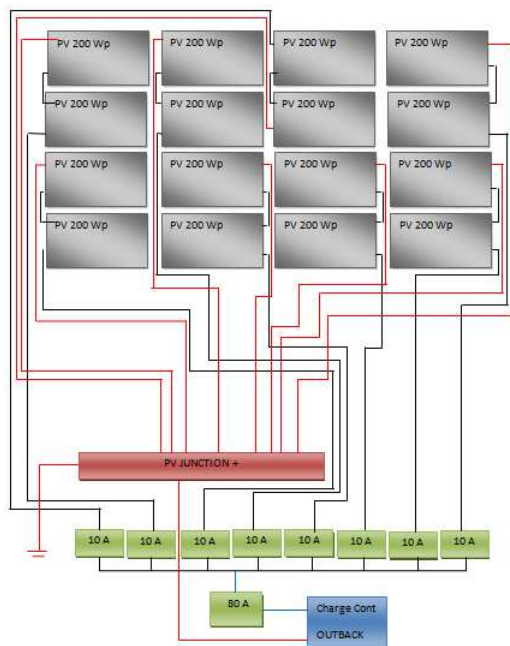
PV 200 Wp
PV 200 Wp
PV 200 Wp
PV 200 Wp
PV 200 Wp
PV 200 Wp
PV 200 Wp
PV 200 Wp
PV 200 Wp
PV 200 Wp
PV 200 Wp
PV 200 Wp
PV 200 Wp
PV 200 Wp
PV 200 Wp
PV 200 Wp

PV JUNCTION +

10 A
10 A
10 A
10 A
10 A
10 A
10 A
10 A

80 A

Charge Cont
OUTBACK